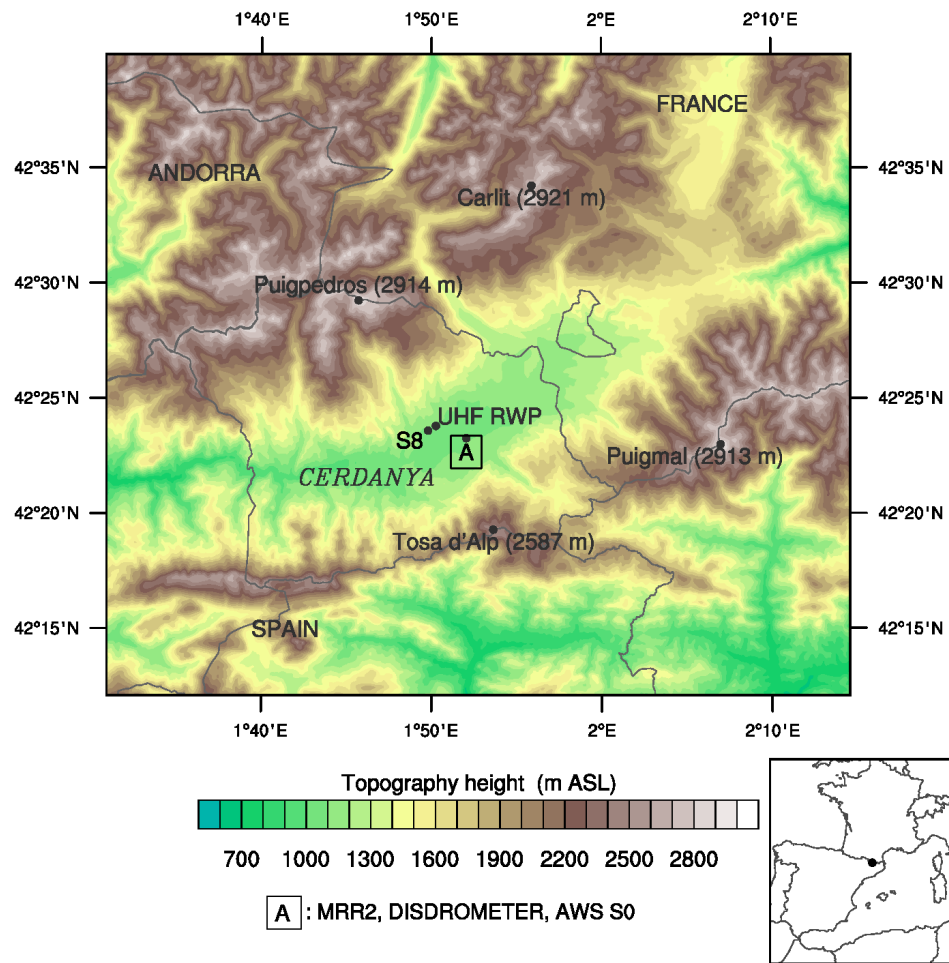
1°40'E 1°50'E 2°E 2°10'E

42°35'N 42°30'N 42°25'N 42°20'N 42°15'N

FRANCE

ANDORRA

Carlit (2921 m)

Puigpedros (2914 m)

UHF RWP

S8

A

Puigmal (2913 m)

CERDANYA

Tosa d'Alp (2587 m)

SPAIN

42°35'N 42°30'N 42°25'N 42°20'N 42°15'N

1°40'E 1°50'E 2°E 2°10'E

Topography height (m ASL)

700 1000 1300 1600 1900 2200 2500 2800

A : MRR2, DISDROMETER, AWS S0